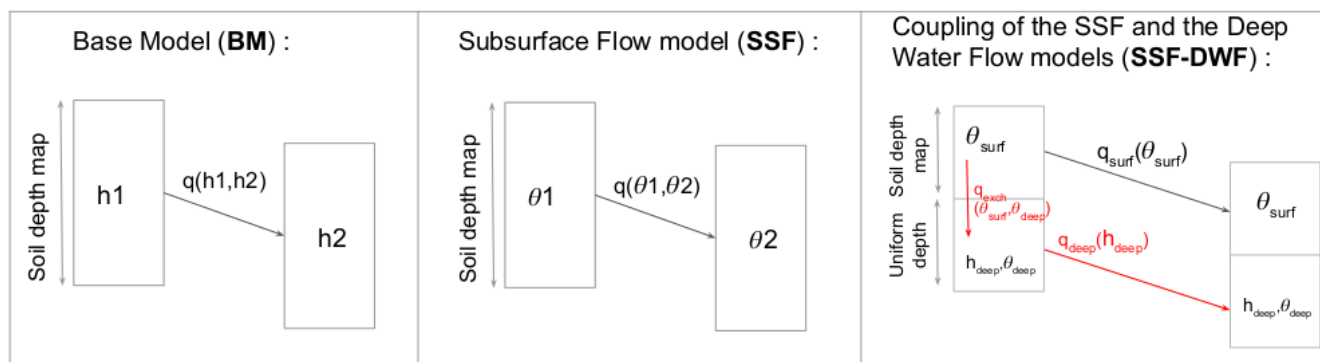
Base Model (**BM**) :

Soil depth map

h1

q(h1,h2)

h2

Subsurface Flow model (**SSF**) :

Soil depth map

$\theta1$

q($\theta1$,$\theta2$)

$\theta2$

Coupling of the SSF and the Deep Water Flow models (**SSF-DWF**) :

Soil depth map

Uniform depth

$\theta_{surf}$

$q_{surf}(\theta_{surf})$

$\theta_{surf}$

$q_{exch}$ $(\theta_{surf},\theta_{deep})$

$q_{deep}(h_{deep})$

$h_{deep},\theta_{deep}$

$h_{deep},\theta_{deep}$